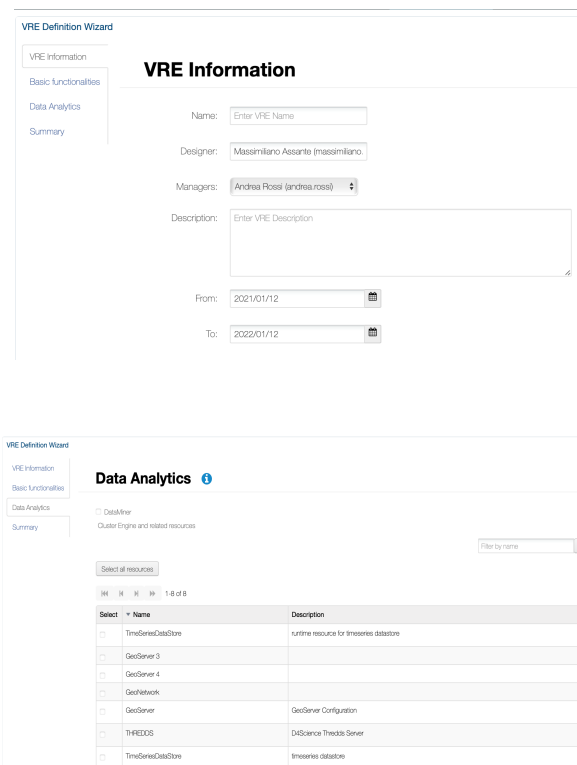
VRE Definition Wizard

VRE Information
Basic functionalities
Data Analytics
Summary

VRE Information

Name: Enter VRE Name

Designer: Massimiliano Assante (massimiliano.

Managers: Andrea Rossi (andrea.rossi)

Description: Enter VRE Description

From: 2021/01/12

To: 2022/01/12

VRE Definition Wizard

VRE Information
Basic functionalities
Data Analytics
Summary

Data Analytics

DataMiner
Cluster Engine and related resources

Filter by name

Select all resources

1-8 of 8

| Select | Name | Description |
|---|---|---|
| | TimeSeriesDataStore | runtime resource for timeseries datastore |
| | GeoServer 3 | |
| | GeoServer 4 | |
| | GeoNetwork | |
| | GeoServer | GeoServer Configuration |
| | THREDDS | D4Science Thredds Server |
| | TimeSeriesDataStore | timeseries datastore |